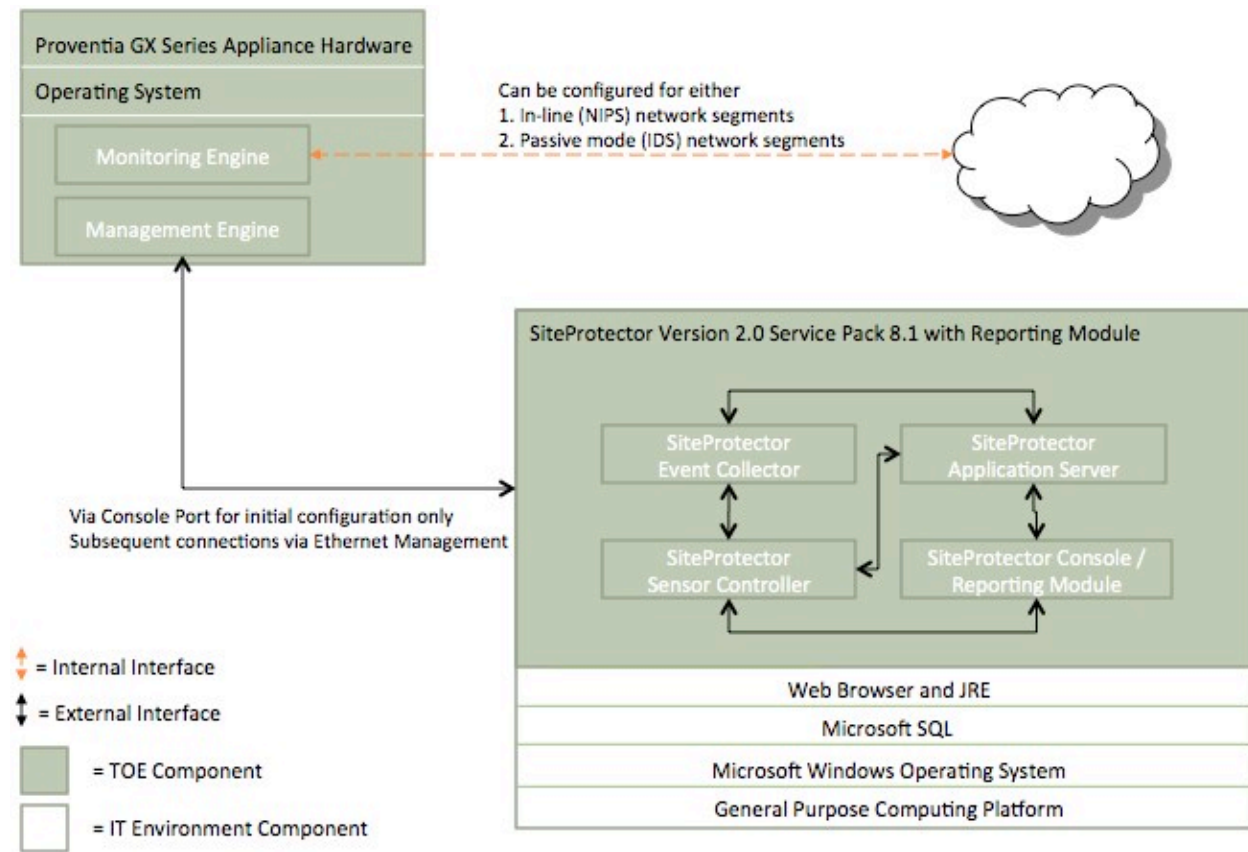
Proventia GX Series Appliance Hardware

Operating System

Monitoring Engine

Management Engine

Can be configured for either
1. In-line (NIPS) network segments
2. Passive mode (IDS) network segments

SiteProtector Version 2.0 Service Pack 8.1 with Reporting Module

SiteProtector Event Collector

SiteProtector Application Server

SiteProtector Sensor Controller

SiteProtector Console / Reporting Module

Via Console Port for initial configuration only
Subsequent connections via Ethernet Management

Web Browser and JRE

Microsoft SQL

Microsoft Windows Operating System

General Purpose Computing Platform

= Internal Interface

= External Interface

= TOE Component

= IT Environment Component